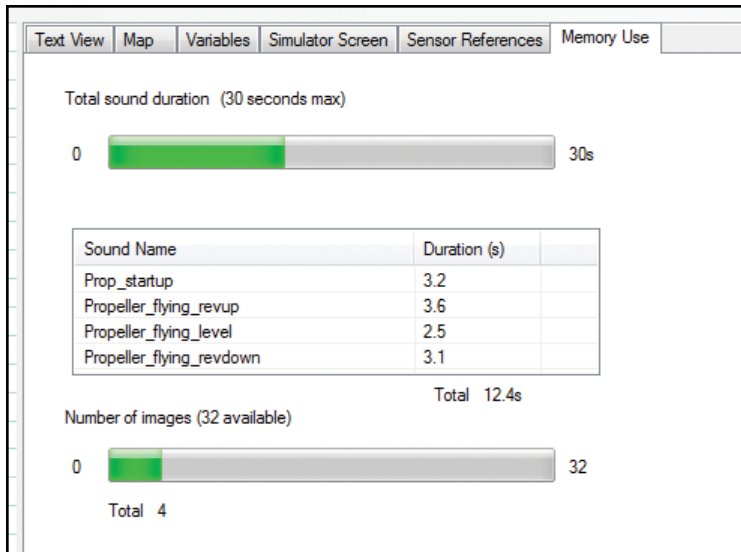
Text View | Map | Variables | Simulator Screen | Sensor References | Memory Use

Total sound duration (30 seconds max)

0 30s

| Sound Name | Duration (s) |
|---|---|
| Prop_startup | 3.2 |
| Propeller_flying_revup | 3.6 |
| Propeller_flying_level | 2.5 |
| Propeller_flying_revdown | 3.1 |

Total 12.4s

Number of images (32 available)

0 32

Total 4